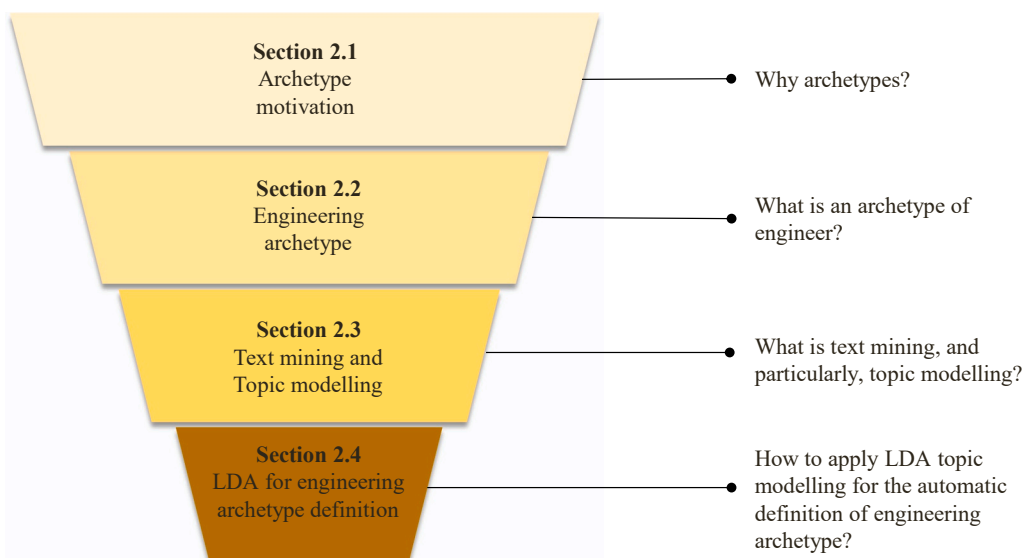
**Section 2.1**
Archetype motivation

Why archetypes?

**Section 2.2**
Engineering archetype

What is an archetype of engineer?

**Section 2.3**
Text mining and Topic modelling

What is text mining, and particularly, topic modelling?

**Section 2.4**
LDA for engineering archetype definition

How to apply LDA topic modelling for the automatic definition of engineering archetype?